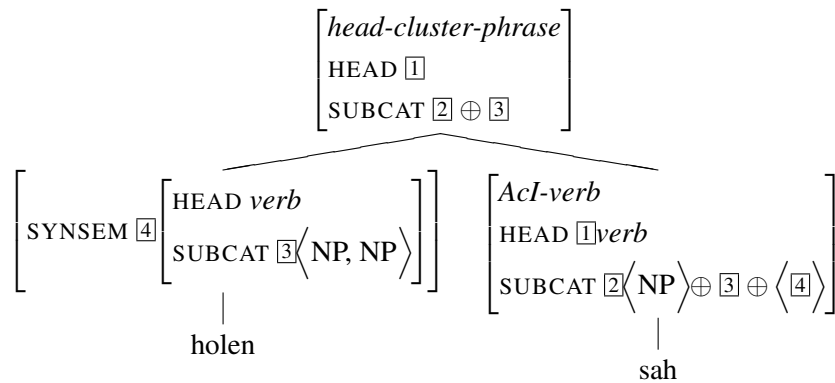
head-cluster-phrase
HEAD $\boxed{1}$
SUBCAT $\boxed{2} \oplus \boxed{3}$

SYNSEM $\boxed{4}$ HEAD verb
SUBCAT $\boxed{3}\langle$NP, NP$\rangle$

holen

AcI-verb
HEAD $\boxed{1}$verb
SUBCAT $\boxed{2}\langle$NP$\rangle \oplus \boxed{3} \oplus \langle\boxed{4}\rangle$

sah